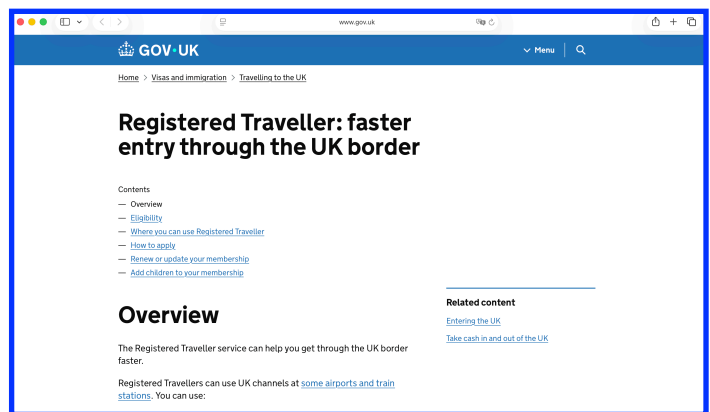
www.gov.uk

GOV.UK

Menu

Home > Visas and immigration > Travelling to the UK

Registered Traveller: faster entry through the UK border

Contents
— Overview
— Eligibility
— Where you can use Registered Traveller
— How to apply
— Renew or update your membership
— Add children to your membership

Overview

The Registered Traveller service can help you get through the UK border faster.

Registered Travellers can use UK channels at some airports and train stations. You can use:

Related content

Entering the UK

Take cash in and out of the UK